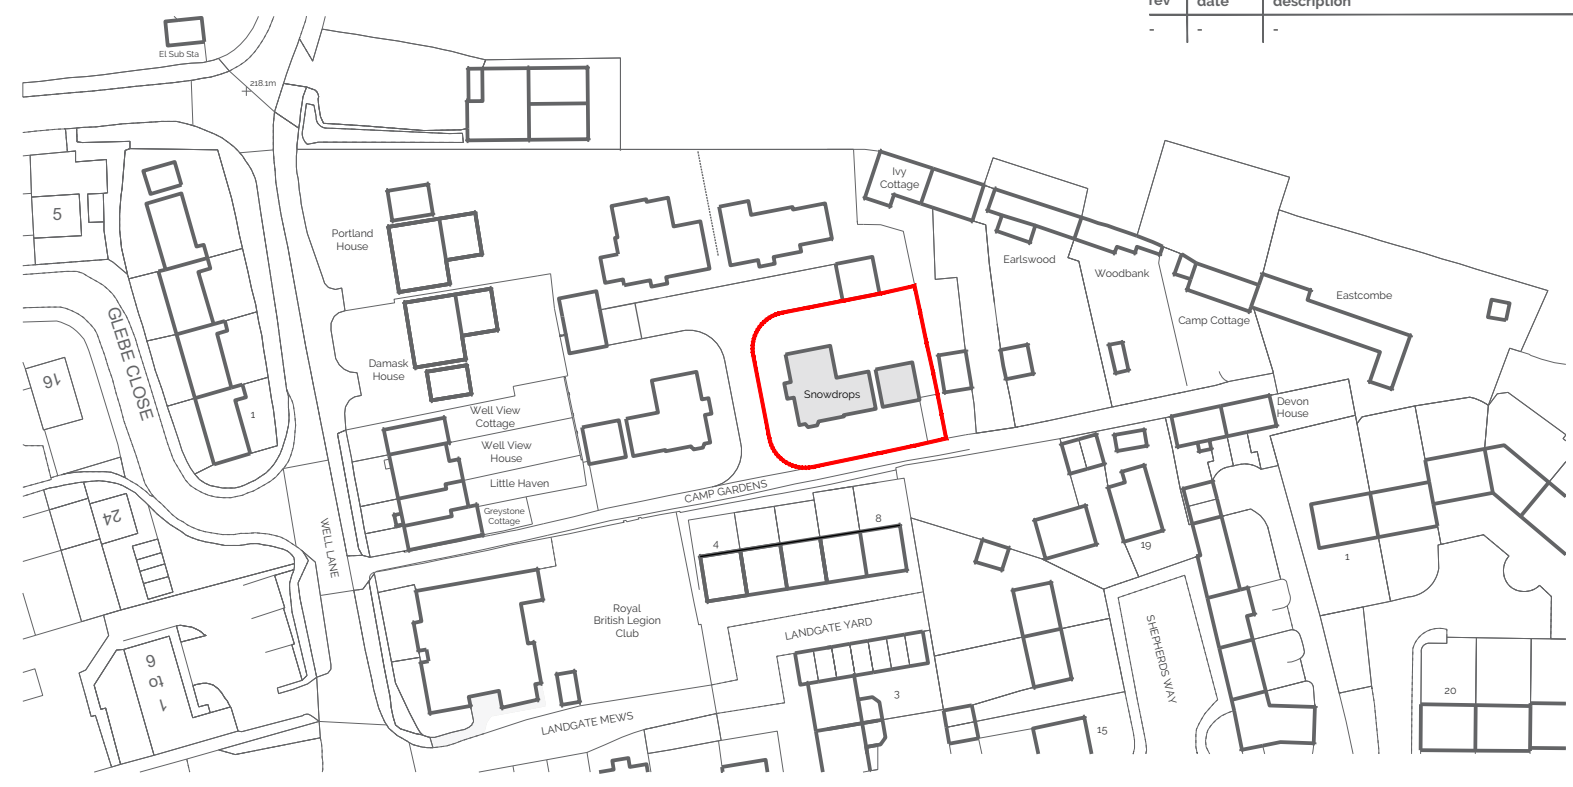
| rev | date | description |
|---|---|---|
| - | - | - |

El Sub Sta

218.1m

5

Portland House

Ivy Cottage

Earlswood

Woodbank

Eastcombe

Camp Cottage

GLEBE CLOSE

16

Damask House

1

Snowdrops

Well View Cottage

Well View House

Little Haven

Greystone Cottage

Devon House

CAMP GARDENS

24

WELL LANE

8

4

19

1

Royal British Legion Club

9

1 to 6

LANDGATE YARD

SHEPHERDS WAY

3

20

LANDGATE MEWS

15